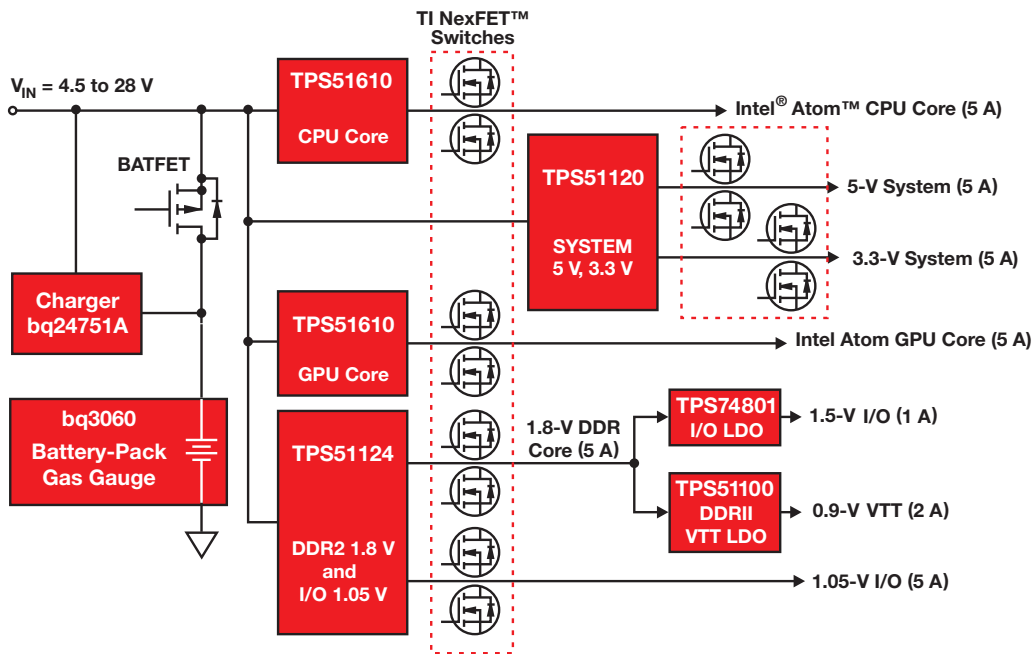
TI NexFET™ Switches

$V_{IN}$ = 4.5 to 28 V

TPS51610

CPU Core

Intel® Atom™ CPU Core (5 A)

BATFET

TPS51120

SYSTEM 5 V, 3.3 V

5-V System (5 A)

3.3-V System (5 A)

Charger bq24751A

TPS51610

GPU Core

Intel Atom GPU Core (5 A)

bq3060 Battery-Pack Gas Gauge

TPS51124

DDR2 1.8 V and I/O 1.05 V

1.8-V DDR Core (5 A)

TPS74801 I/O LDO

1.5-V I/O (1 A)

TPS51100 DDRII VTT LDO

0.9-V VTT (2 A)

1.05-V I/O (5 A)